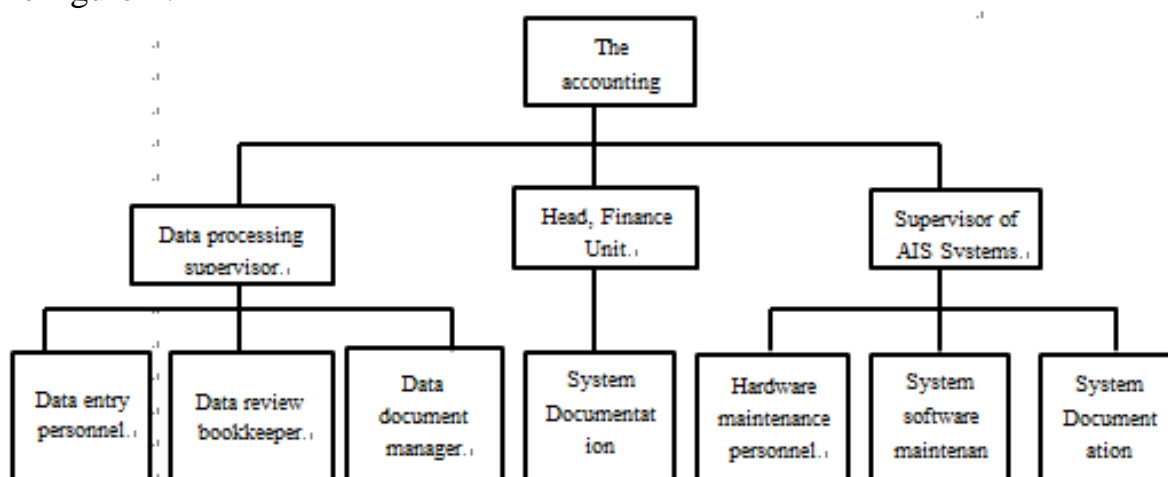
The accounting

Data processing supervisor.

Head, Finance Unit.

Supervisor of AIS Systems.

Data entry personnel.

Data review bookkeeper.

Data document manager.

System Documentation

Hardware maintenance personnel.

System software maintenan

System Documentation